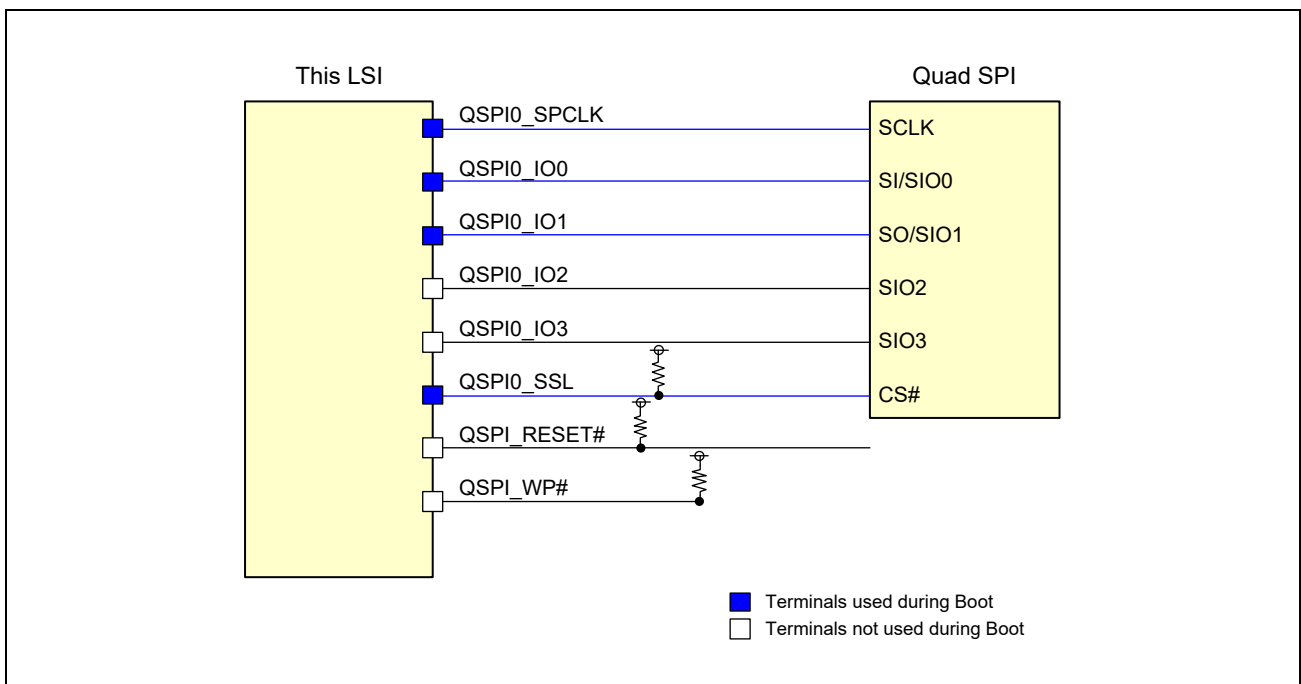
This LSI

Quad SPI

QSPI0_SPCLK

SCLK

QSPI0_IO0

SI/SIO0

QSPI0_IO1

SO/SIO1

QSPI0_IO2

SIO2

QSPI0_IO3

SIO3

QSPI0_SSL

CS#

QSPI_RESET#

QSPI_WP#

Terminals used during Boot
Terminals not used during Boot